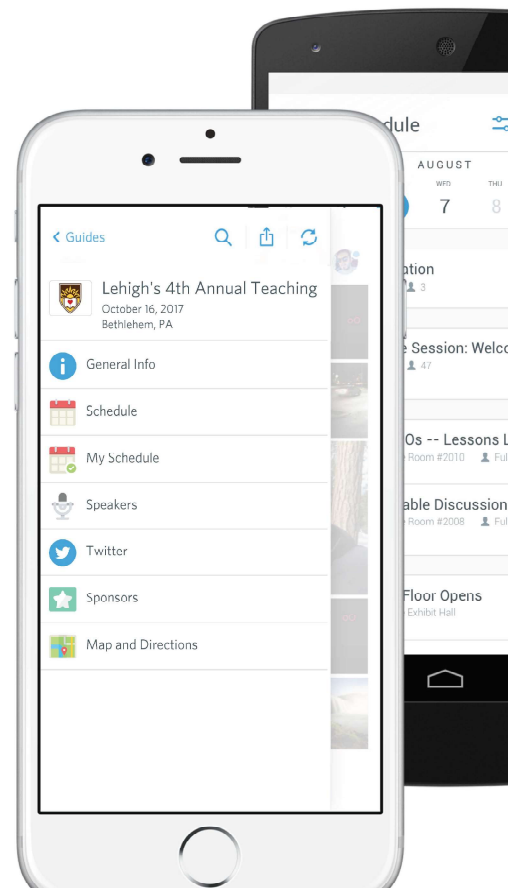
dule

AUGUST

WED 7

THU 8

ation
3

e Session: Welco
47

Os -- Lessons L
Room #2010 Ful

able Discussion
Room #2008 Ful

Floor Opens
Exhibit Hall

< Guides

Lehigh's 4th Annual Teaching
October 16, 2017
Bethlehem, PA

General Info

Schedule

My Schedule

Speakers

Twitter

Sponsors

Map and Directions